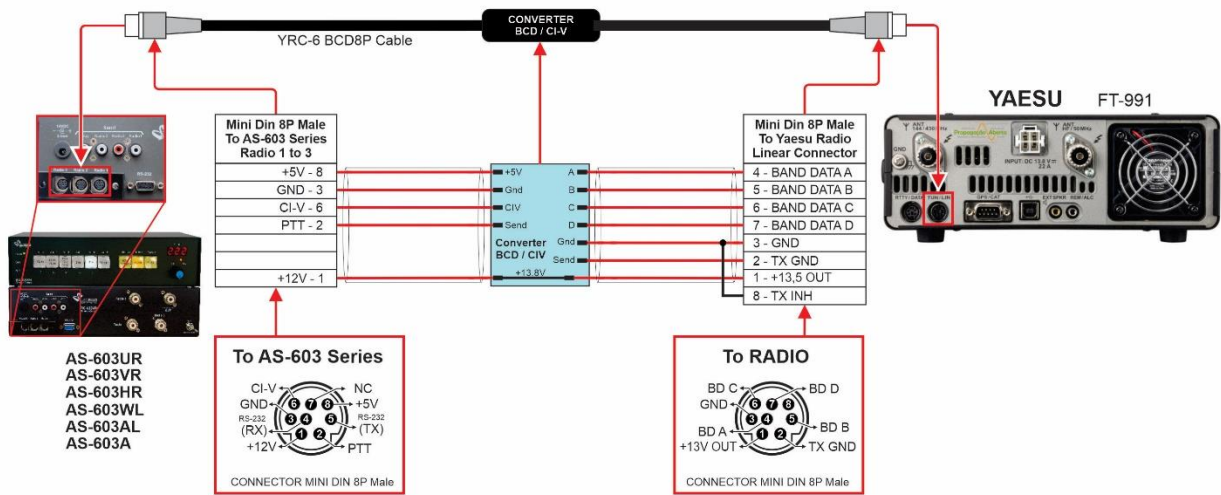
CONVERTER
BCD / CI-V

YRC-6 BCD8P Cable

YAESU FT-991

Mini Din 8P Male
To AS-603 Series
Radio 1 to 3

| Mini Din 8P Male To AS-603 Series Radio 1 to 3 |
|---|
| +5V - 8 |
| GND - 3 |
| CI-V - 6 |
| PTT - 2 |
| |
| |
| +12V - 1 |

Converter
BCD / CIV

| | |
|---|---|
| +5V | A |
| Gnd | B |
| CIV | C |
| Send | D |
| | Gnd |
| | Send |
| +13,8V | |

| Mini Din 8P Male To Yaesu Radio Linear Connector |
|---|
| 4 - BAND DATA A |
| 5 - BAND DATA B |
| 6 - BAND DATA C |
| 7 - BAND DATA D |
| 3 - GND |
| 2 - TX GND |
| 1 - +13,5 OUT |
| 8 - TX INH |

AS-603UR
AS-603VR
AS-603HR
AS-603WL
AS-603AL
AS-603A

To AS-603 Series

CI-V NC
GND +5V
RS-232 (RX) RS-232 (TX)
+12V PTT
6 7 8 3 4 5 1 2

CONNECTOR MINI DIN 8P Male

To RADIO

BD C BD D
GND
BD B
BD A
+13V OUT TX GND
6 7 8 3 4 5 1 2

CONNECTOR MINI DIN 8P Male